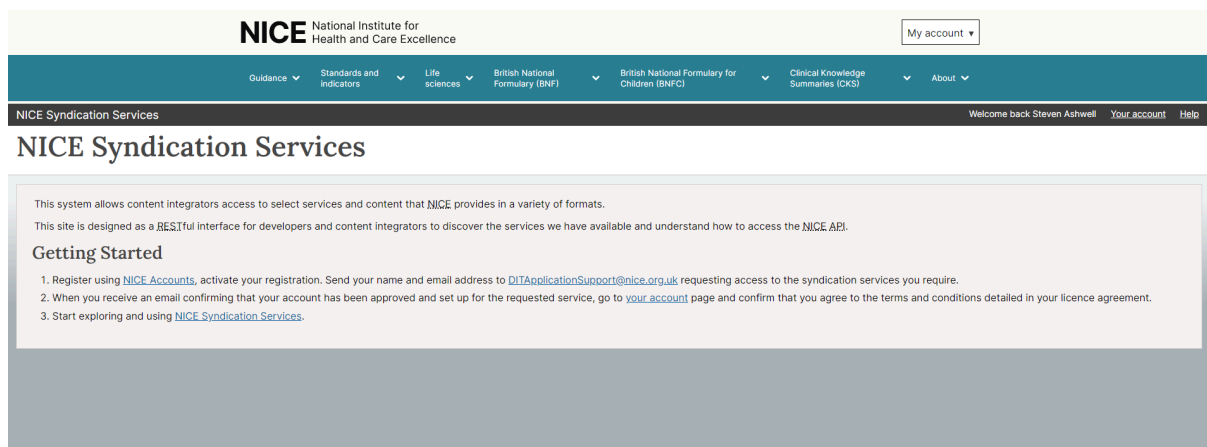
NICE National Institute for Health and Care Excellence

My account ▾

Guidance Standards and indicators Life sciences British National Formulary (BNF) British National Formulary for Children (BNFC) Clinical Knowledge Summaries (CKS) About

NICE Syndication Services

Welcome back Steven Ashwell Your account Help

NICE Syndication Services

This system allows content integrators access to select services and content that NICE provides in a variety of formats.

This site is designed as a RESTful interface for developers and content integrators to discover the services we have available and understand how to access the NICE API.

Getting Started

1. Register using NICE Accounts, activate your registration. Send your name and email address to DITApplicationSupport@nice.org.uk requesting access to the syndication services you require.
2. When you receive an email confirming that your account has been approved and set up for the requested service, go to your account page and confirm that you agree to the terms and conditions detailed in your licence agreement.
3. Start exploring and using NICE Syndication Services.